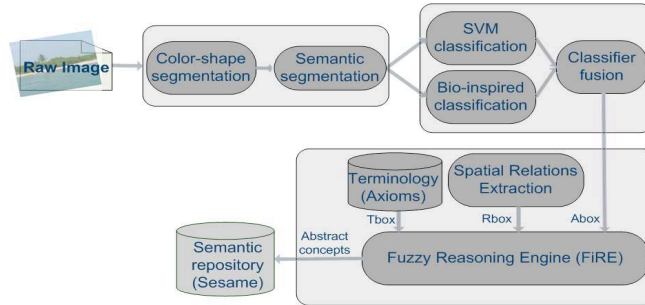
Raw Image

Color-shape segmentation

Semantic segmentation

SVM classification

Bio-inspired classification

Classifier fusion

Terminology (Axioms)

Spatial Relations Extraction

Tbox

Rbox

Abox

Semantic repository (Sesame)

Abstract concepts

Fuzzy Reasoning Engine (FiRE)